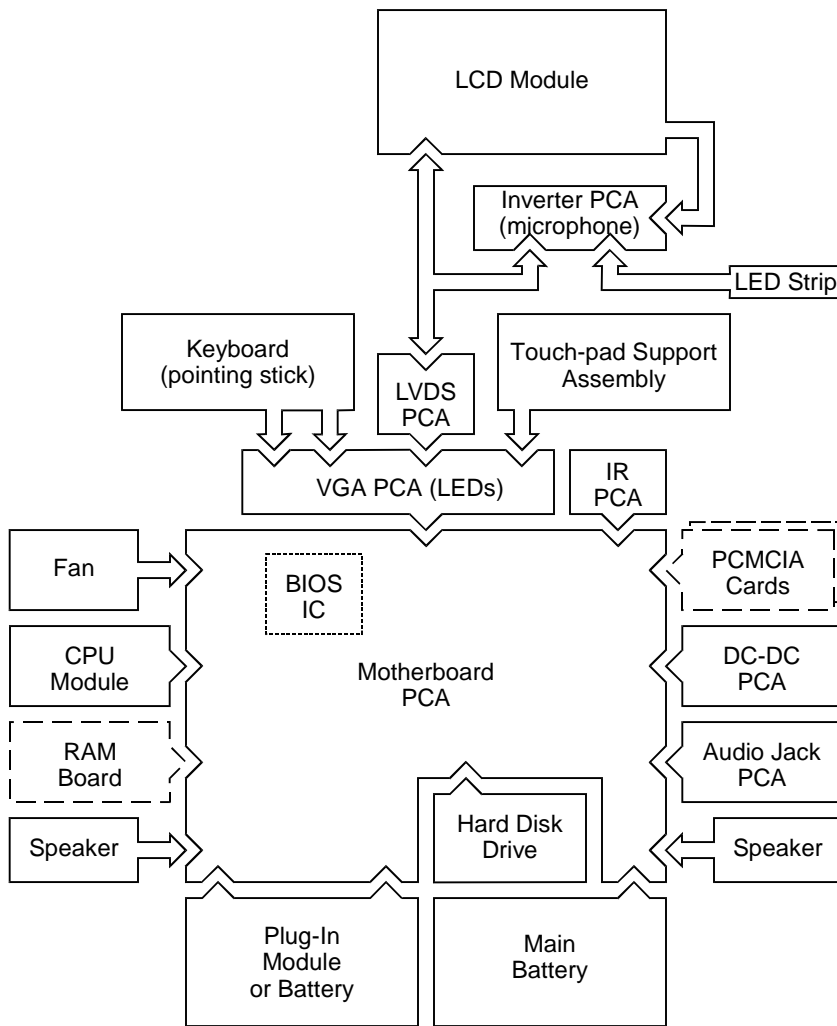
LCD Module

Inverter PCA (microphone)

LED Strip

Keyboard (pointing stick)

LVDS PCA

Touch-pad Support Assembly

VGA PCA (LEDs)

IR PCA

Fan

BIOS IC

PCMCIA Cards

CPU Module

Motherboard PCA

DC-DC PCA

RAM Board

Audio Jack PCA

Hard Disk Drive

Speaker

Speaker

Plug-In Module or Battery

Main Battery